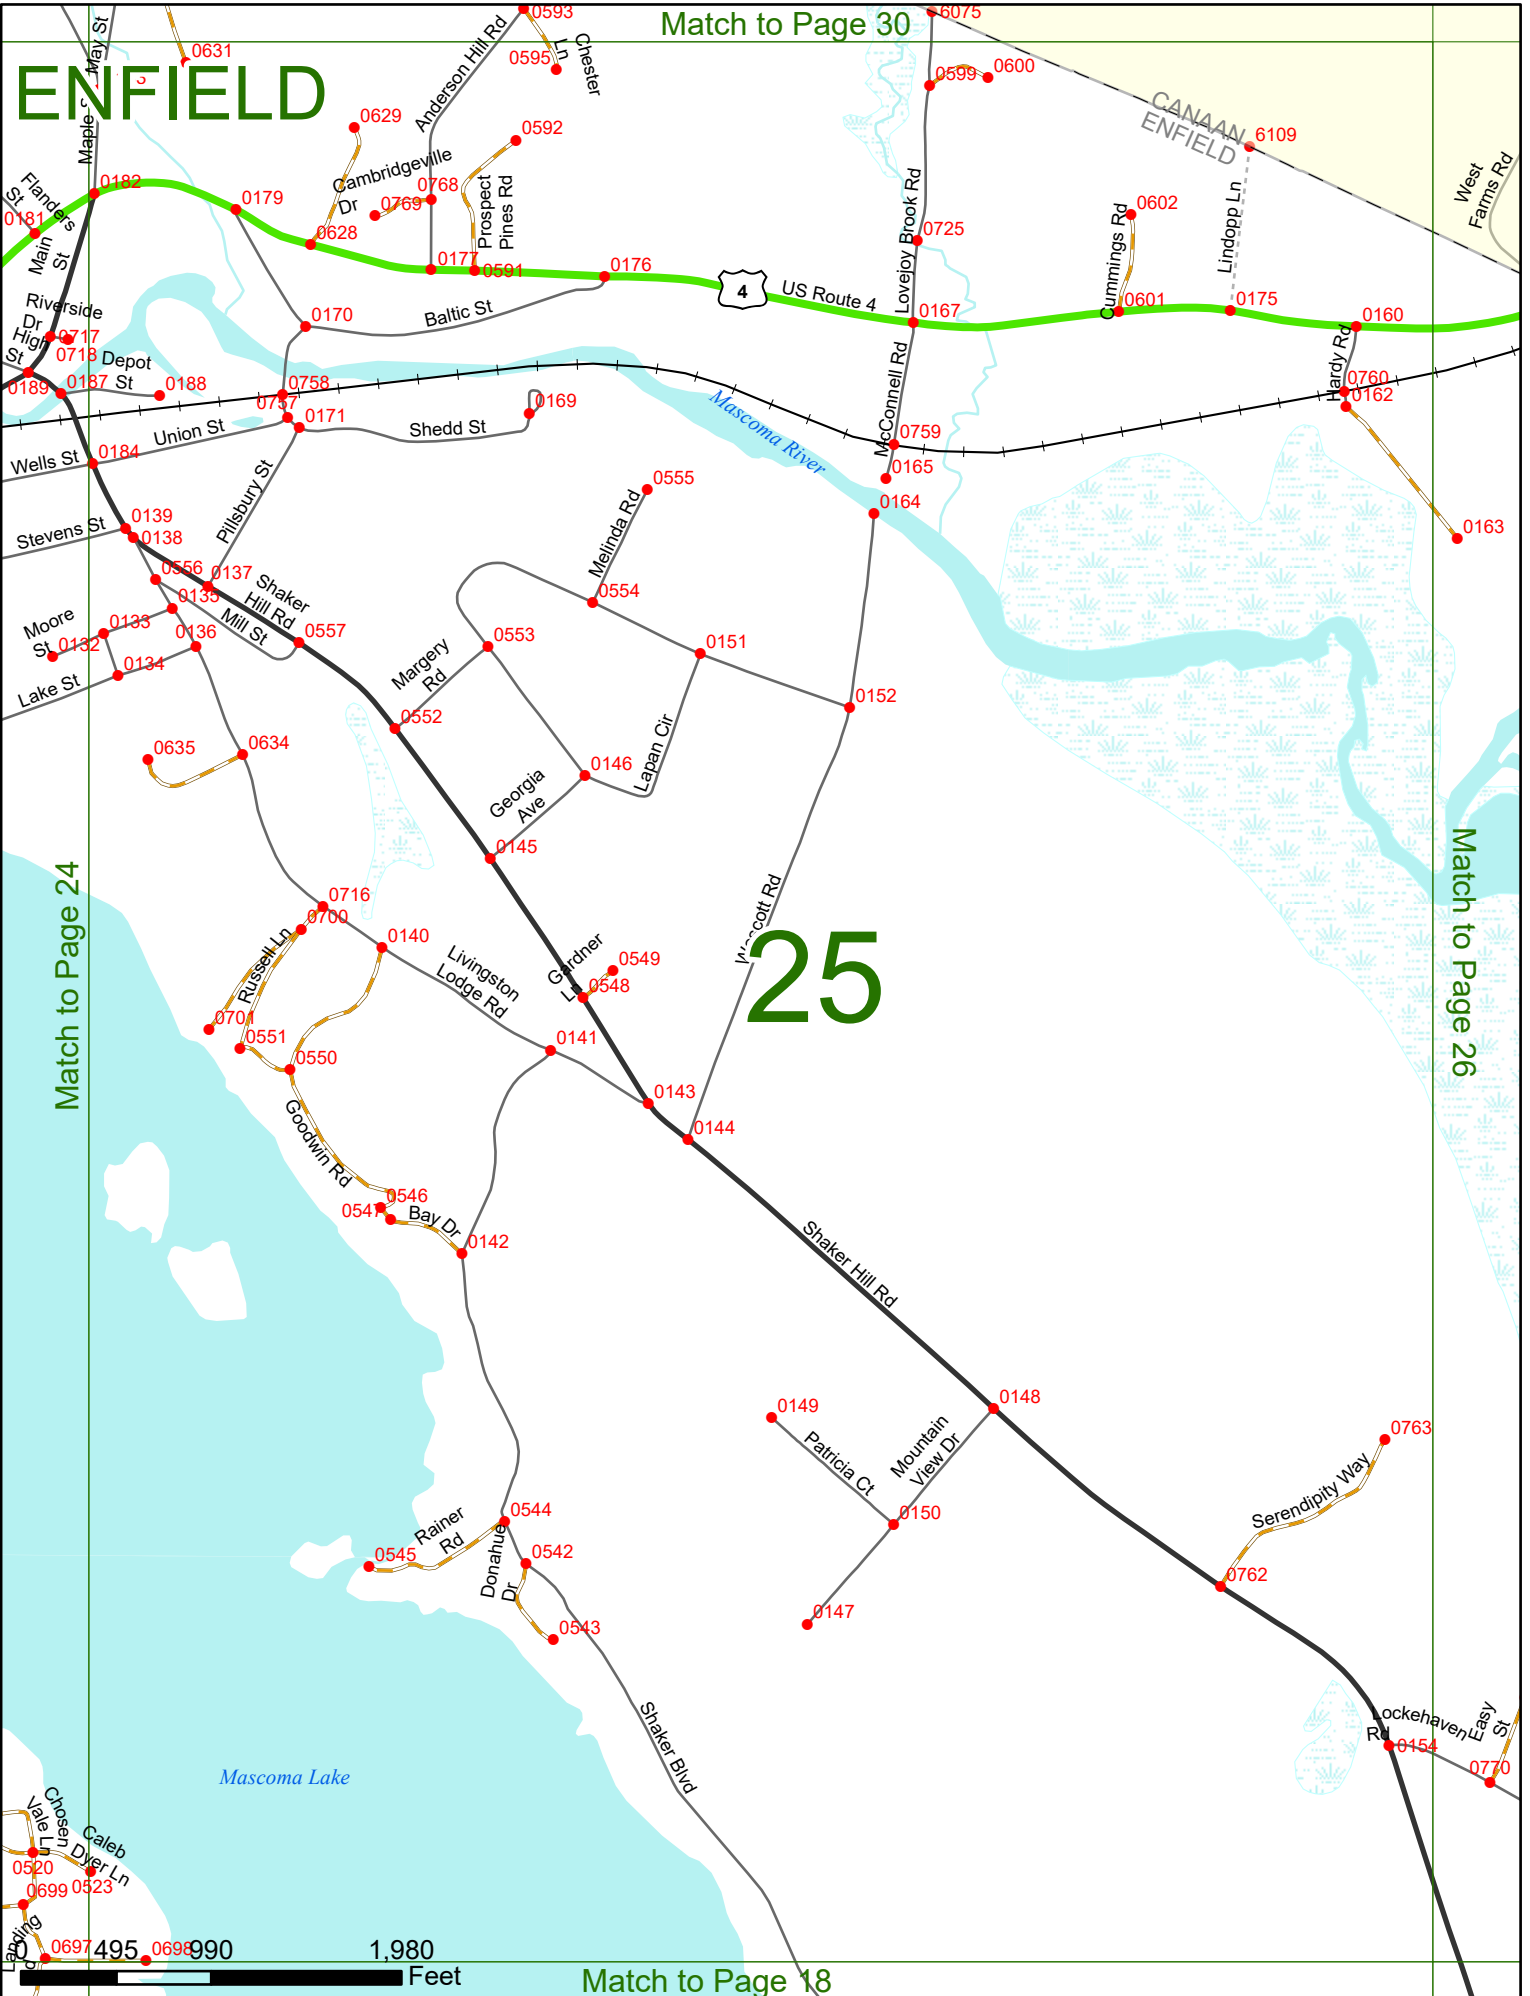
Match to Page 30

ENFIELD

May St
Maple St
0631
0593
Anderson Hill Rd
0595
Chester Ln
6075
0599
0600
CANAAN
ENFIELD
6109
0629
0592
Cambridgeville Dr
0768
0769
Prospect Pines Rd
Flanders St
0182
0179
0181
Main St
0628
0177
0591
0176
Lovejoy Brook Rd
0725
Cummings Rd
0602
Lindopp Ln
West Farms Rd
4
US Route 4
0167
0601
0175
0160
Riverside Dr
0717
High St
0718
Depot St
0170
Baltic St
0189
0187
0188
0758
0757
0171
0169
Shedd St
Mascoma River
McConnell Rd
0759
0165
Hardy Rd
0760
0162
Union St
Wells St
0184
0164
0163
Stevens St
0139
0138
Pillsbury St
Melinda Rd
0555
0554
0556
0137
0135
Shaker Hill Rd
Mill St
0557
Moore St
0133
0132
0136
0134
Lake St
0553
Margery Rd
0151
0552
0152
0635
0634
Lapan Cir
0146
Georgia Ave
0145
0716
0700
0140
Russell Ln
Livingston Lodge Rd
Gardner Ln
0549
0548
Wescott Rd
25
0701
0551
0550
0141
0143
0144
Goodwin Rd
0546
0547
Bay Dr
0142
Shaker Hill Rd
0148
0149
Patricia Ct
Mountain View Dr
0150
0763
Serendipity Way
0544
Rainer Rd
0545
Donahue Dr
0542
0543
0147
0762
Shaker Blvd
Mascoma Lake
Lockehaven Rd
Easy St
0154
0770
Chosen Vale Ln
Caleb Dyer Ln
0520
0699
0523
Landing Rd
0697
0698

Match to Page 24
Match to Page 26

0 495 990 1,980
Feet

Match to Page 18